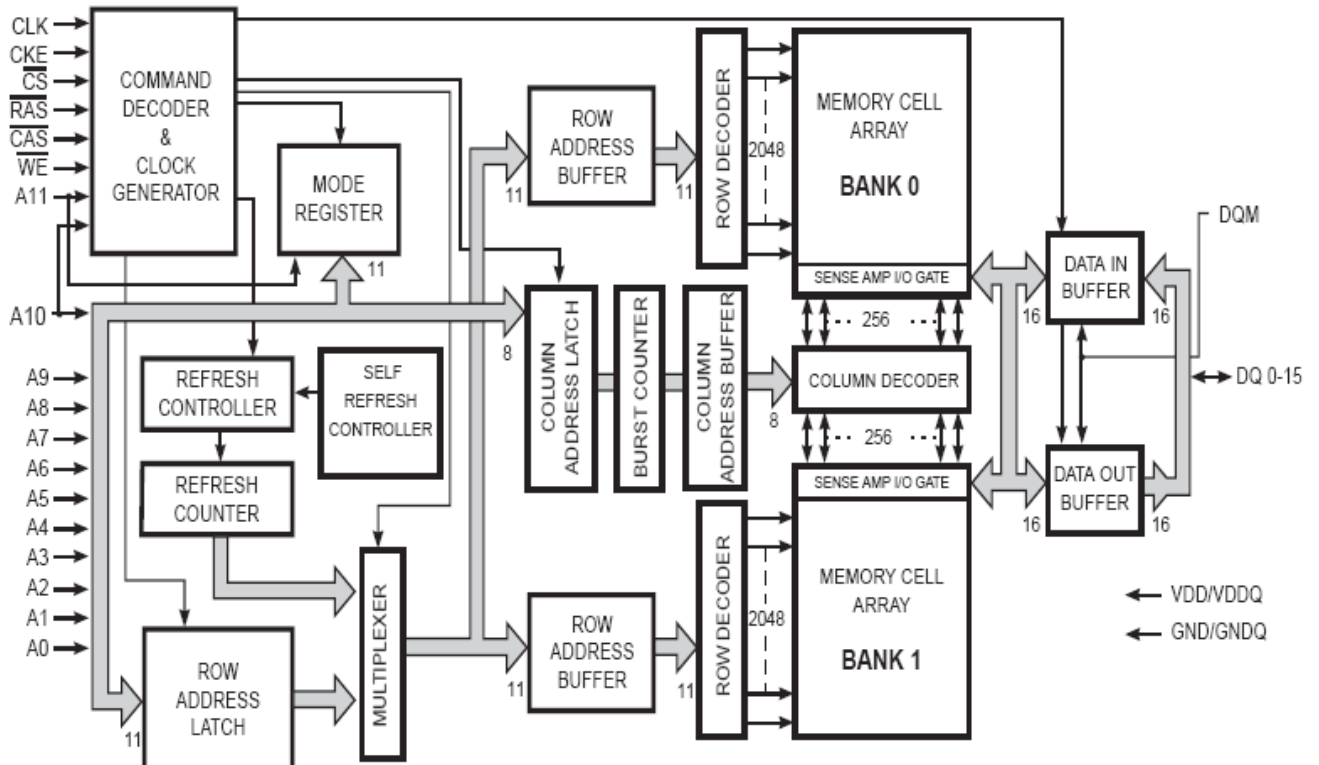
CLK
CKE
$\overline{CS}$
$\overline{RAS}$
$\overline{CAS}$
$\overline{WE}$
A11

COMMAND DECODER & CLOCK GENERATOR

MODE REGISTER

11

ROW ADDRESS BUFFER

11

11

ROW DECODER

2048

MEMORY CELL ARRAY

BANK 0

SENSE AMP I/O GATE

DQM

DATA IN BUFFER

16

16

A10

8

COLUMN ADDRESS LATCH

BURST COUNTER

COLUMN ADDRESS BUFFER

256

COLUMN DECODER

8

DQ 0-15

A9
A8
A7
A6
A5
A4
A3
A2
A1
A0

REFRESH CONTROLLER

SELF REFRESH CONTROLLER

REFRESH COUNTER

256

SENSE AMP I/O GATE

DATA OUT BUFFER

16

16

MULTIPLEXER

ROW ADDRESS BUFFER

11

11

ROW DECODER

2048

MEMORY CELL ARRAY

BANK 1

VDD/VDDQ

GND/GNDQ

ROW ADDRESS LATCH

11